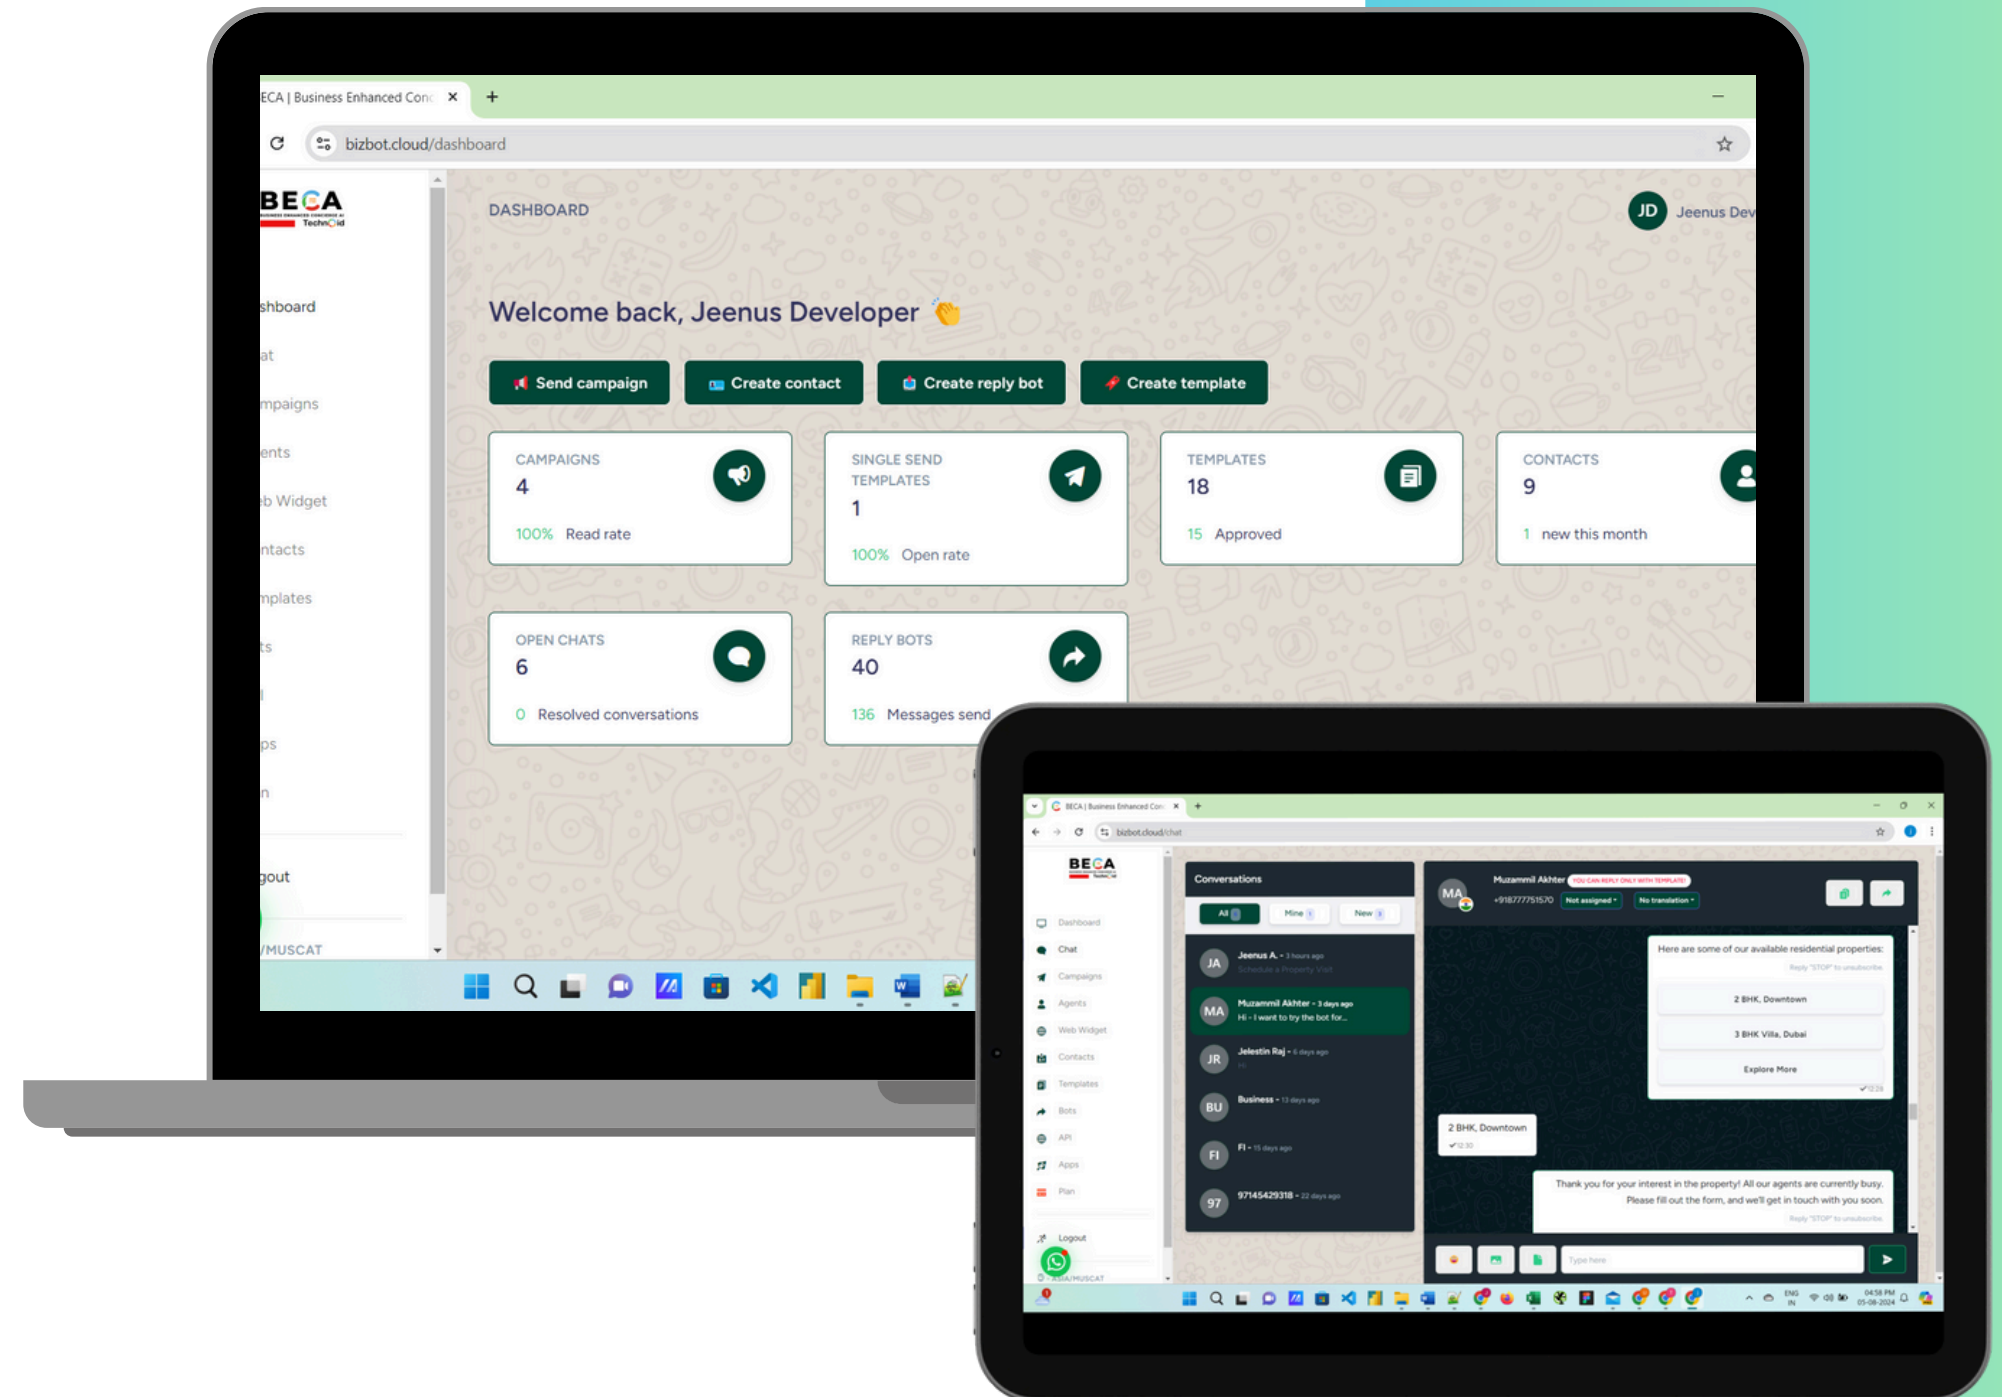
ECA | Business Enhanced Conc ×
+
bizbot.cloud/dashboard

BECA
TechnOid

shboard
at
mpaigns
ents
b Widget
ntacts
mplates
ts
ps
n
gout
/MUSCAT

DASHBOARD
JD Jeenus Dev

Welcome back, Jeenus Developer 👏

Send campaign
Create contact
Create reply bot
Create template

CAMPAIGNS
4
100% Read rate

SINGLE SEND TEMPLATES
1
100% Open rate

TEMPLATES
18
15 Approved

CONTACTS
9
1 new this month

OPEN CHATS
6
0 Resolved conversations

REPLY BOTS
40
136 Messages send

BECA | Business Enhanced Con ×
bizbot.cloud/chat

BECA

Dashboard
Chat
Campaigns
Agents
Web Widget
Contacts
Templates
Bots
API
Apps
Plan
Logout
ASIA/MUSCAT

Conversations
All
Mine
New

JA Jeenus A. - 3 hours ago
Schedule a Property Visit
MA Muzammil Akhter - 3 days ago
Hi - I want to try the bot for...
JR Jelestin Raj - 6 days ago
BU Business - 13 days ago
FI FI - 15 days ago
97 97145429318 - 22 days ago

MA Muzammil Akhter YOU CAN REPLY ONLY WITH TEMPLATE
+918777751570 Not assigned No translation

Here are some of our available residential properties:
Reply "STOP" to unsubscribe
2 BHK, Downtown
3 BHK Villa, Dubai
Explore More

2 BHK, Downtown

Thank you for your interest in the property! All our agents are currently busy. Please fill out the form, and we'll get in touch with you soon.
Reply "STOP" to unsubscribe

Type here

04:58 PM
05-08-2024